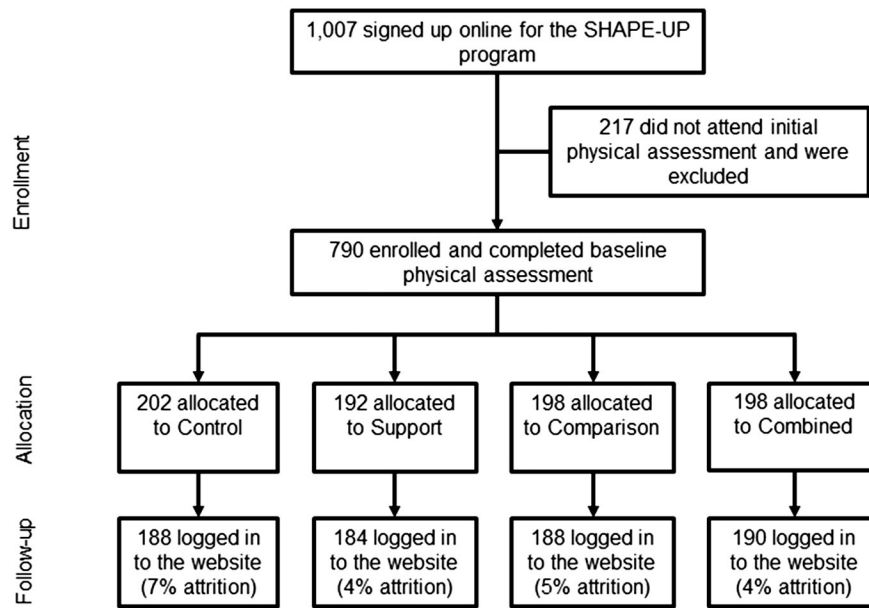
Enrollment

1,007 signed up online for the SHAPE-UP program

217 did not attend initial physical assessment and were excluded

790 enrolled and completed baseline physical assessment

Allocation

202 allocated to Control

192 allocated to Support

198 allocated to Comparison

198 allocated to Combined

Follow-up

188 logged in to the website (7% attrition)

184 logged in to the website (4% attrition)

188 logged in to the website (5% attrition)

190 logged in to the website (4% attrition)